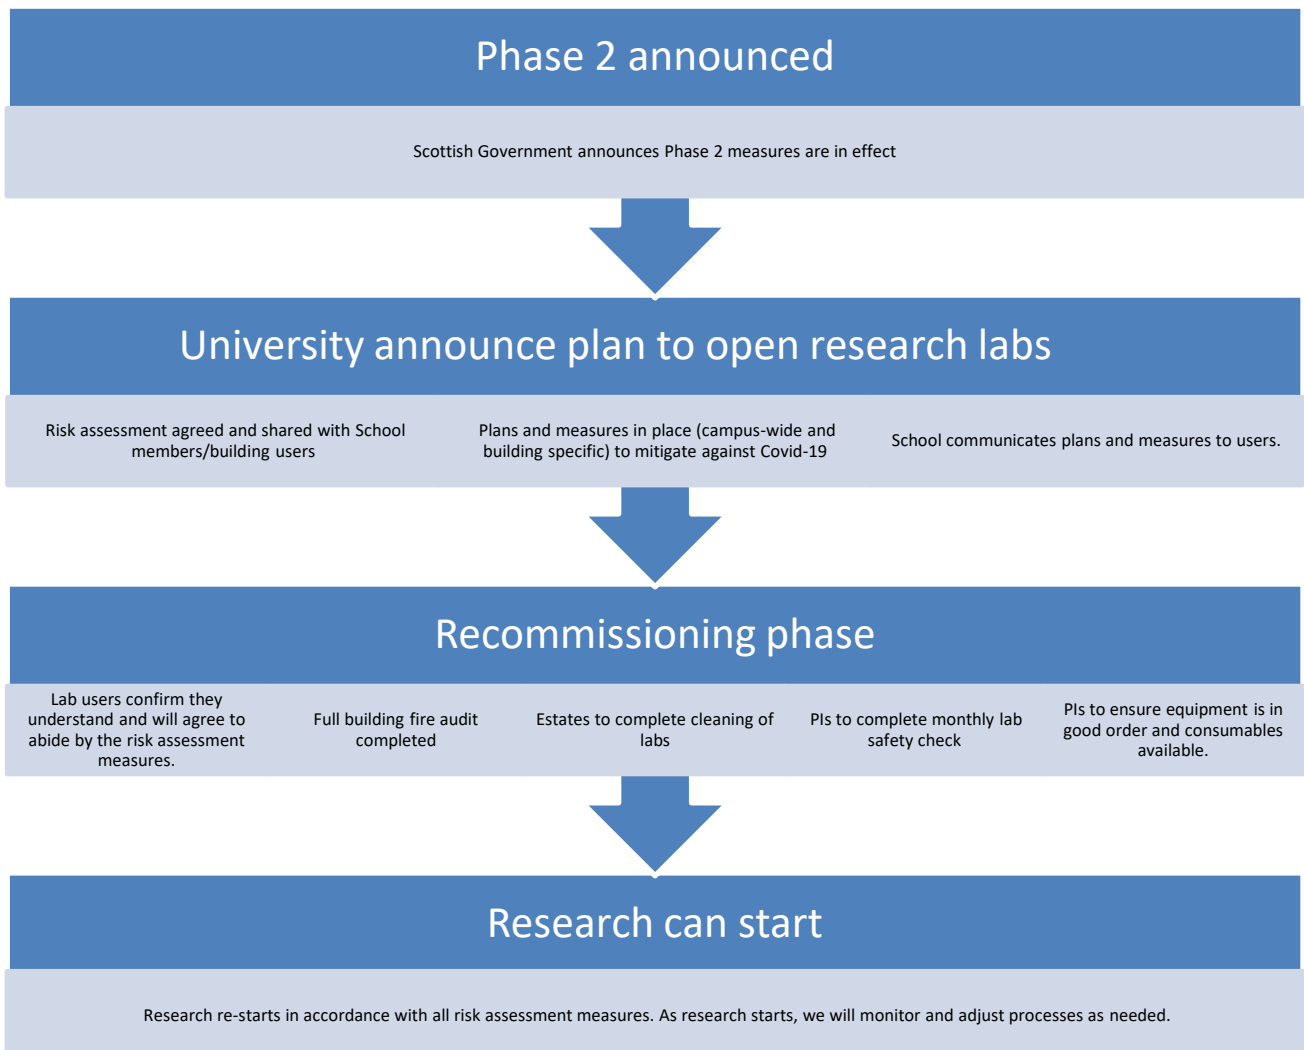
Phase 2 announced

Scottish Government announces Phase 2 measures are in effect

University announce plan to open research labs

Risk assessment agreed and shared with School members/building users

Plans and measures in place (campus-wide and building specific) to mitigate against Covid-19

School communicates plans and measures to users.

Recommissioning phase

Lab users confirm they understand and will agree to abide by the risk assessment measures.

Full building fire audit completed

Estates to complete cleaning of labs

PIs to complete monthly lab safety check

PIs to ensure equipment is in good order and consumables available.

Research can start

Research re-starts in accordance with all risk assessment measures. As research starts, we will monitor and adjust processes as needed.